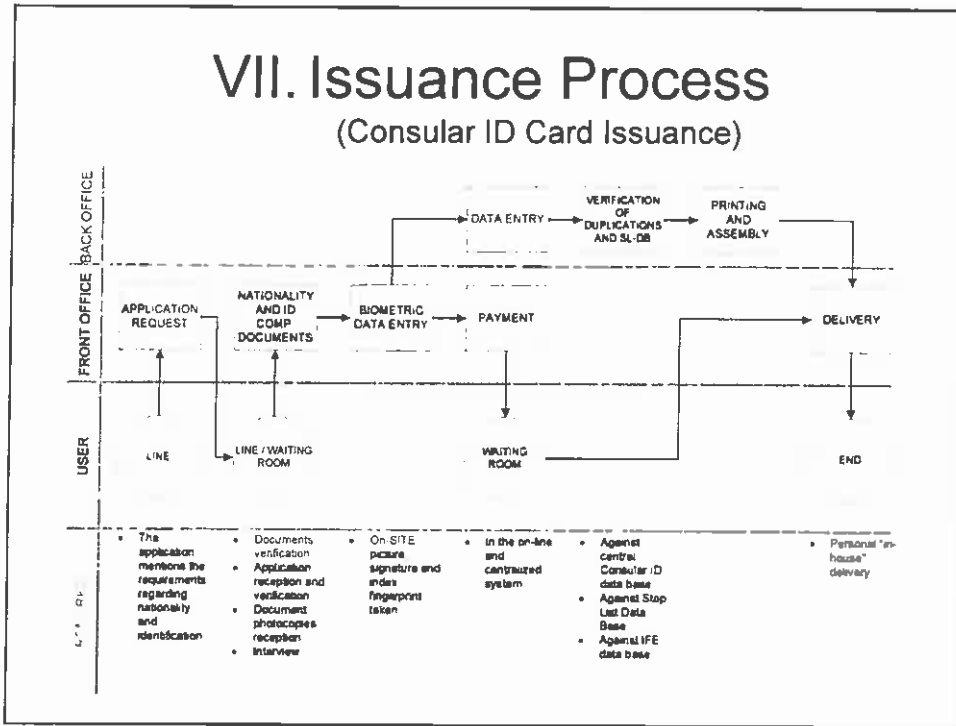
VII. Issuance Process
(Consular ID Card Issuance)

BACK OFFICE

DATA ENTRY

VERIFICATION OF DUPLICATIONS AND SL-DB

PRINTING AND ASSEMBLY

FRONT OFFICE

APPLICATION REQUEST

NATIONALITY AND ID COMP DOCUMENTS

BIOMETRIC DATA ENTRY

PAYMENT

DELIVERY

USER

LINE

LINE / WAITING ROOM

WAITING ROOM

END

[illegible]

• The application mentions the requirements regarding nationality and identification

• Documents verification
• Application reception and verification
• Document photocopies reception
• Interview

• On-SITE picture signature and index fingerprint taken

• In the on-line and centralized system

• Against central Consular ID data base
• Against Stop List Data Base
• Against IFE data base

• Personal "in-house" delivery